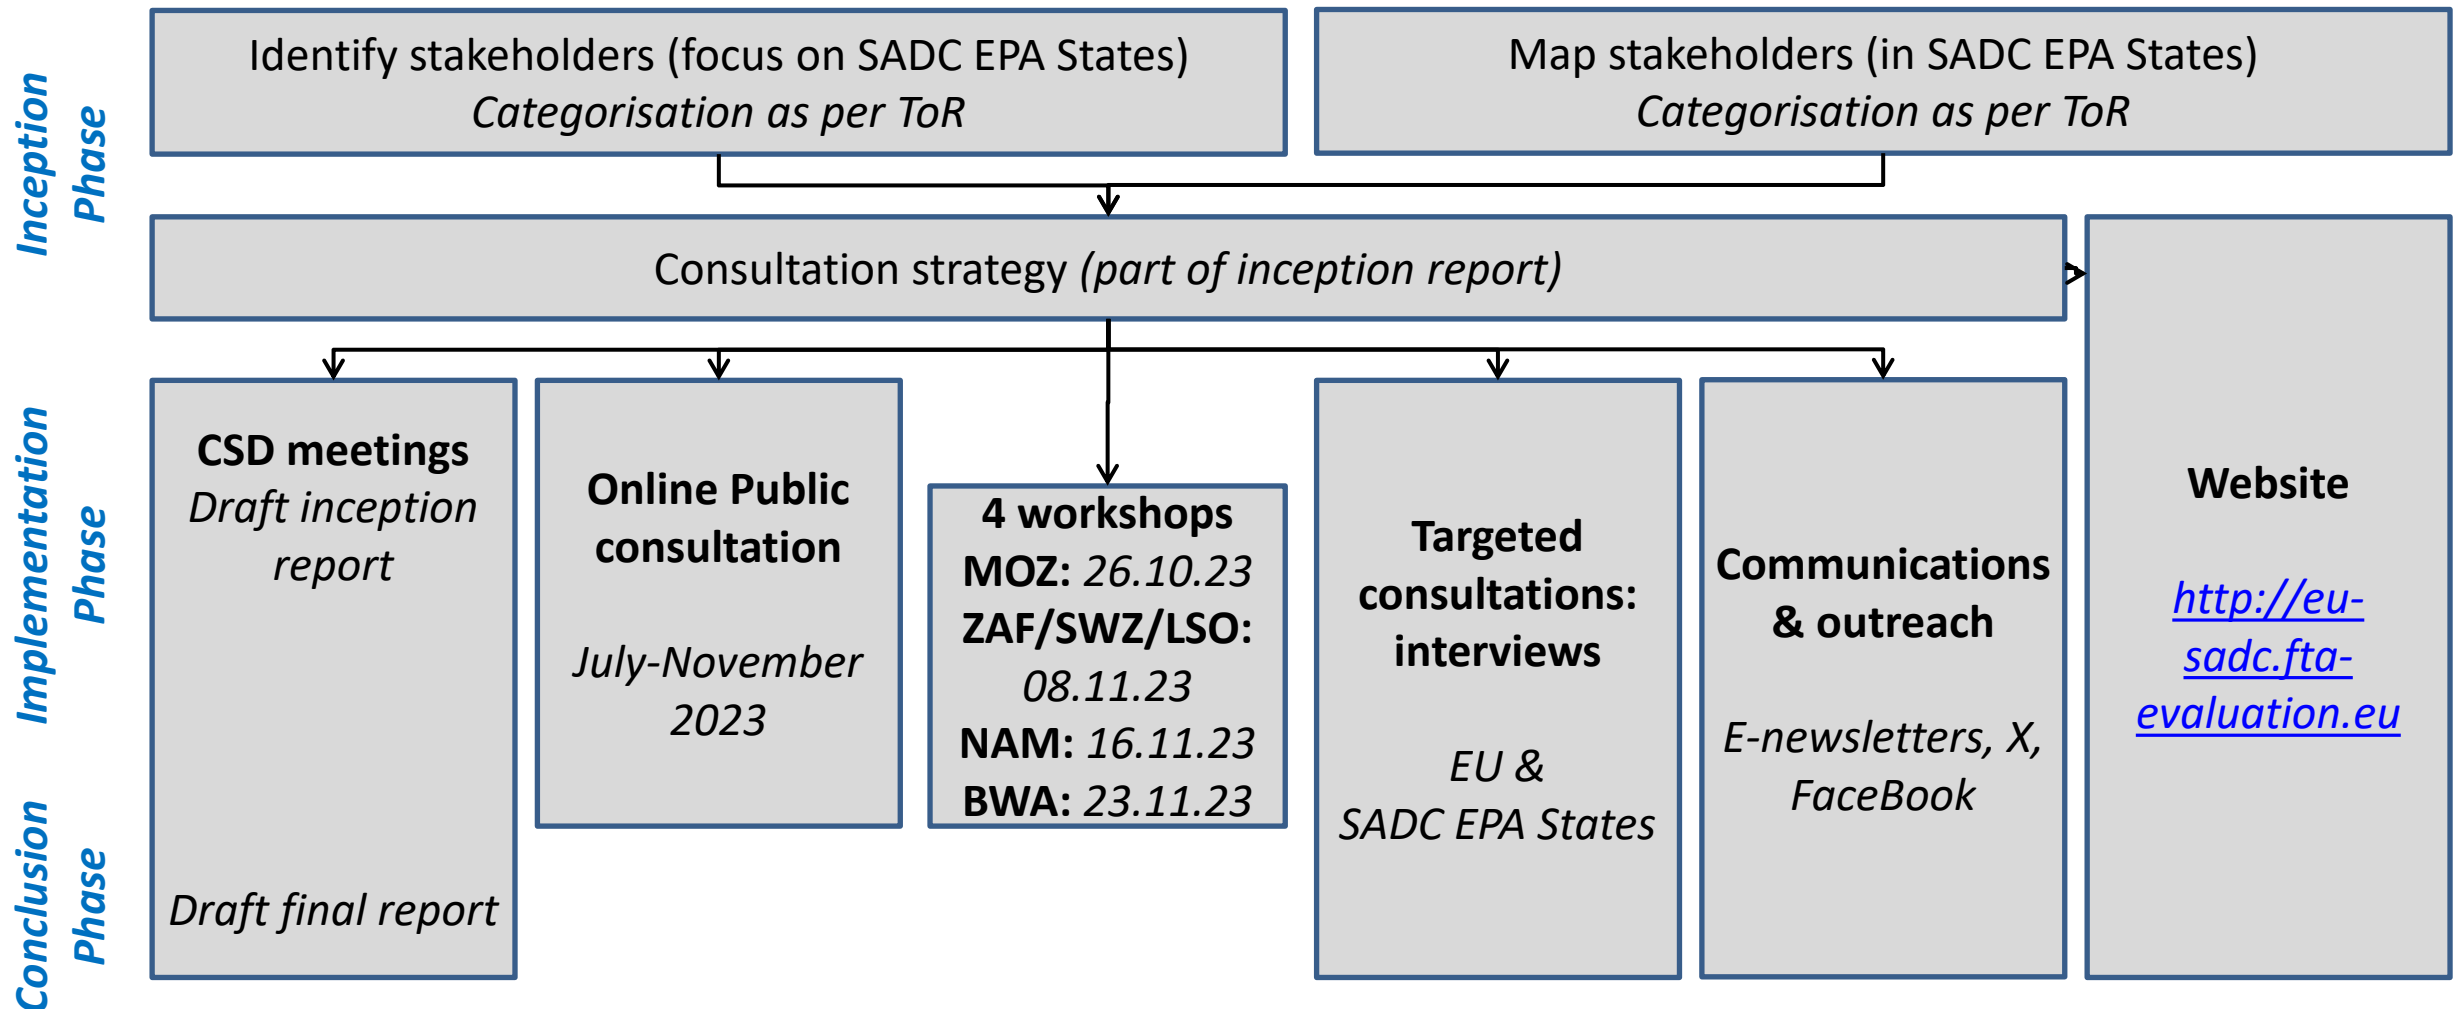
Inception Phase

Identify stakeholders (focus on SADC EPA States)
Categorisation as per ToR

Map stakeholders (in SADC EPA States)
Categorisation as per ToR

Consultation strategy (part of inception report)

Implementation Phase

Conclusion Phase

CSD meetings
Draft inception report

Draft final report

Online Public consultation

July-November 2023

4 workshops
MOZ: 26.10.23
ZAF/SWZ/LSO: 08.11.23
NAM: 16.11.23
BWA: 23.11.23

Targeted consultations: interviews

EU &
SADC EPA States

Communications & outreach

E-newsletters, X, FaceBook

Website

http://eu-sadc.fta-evaluation.eu